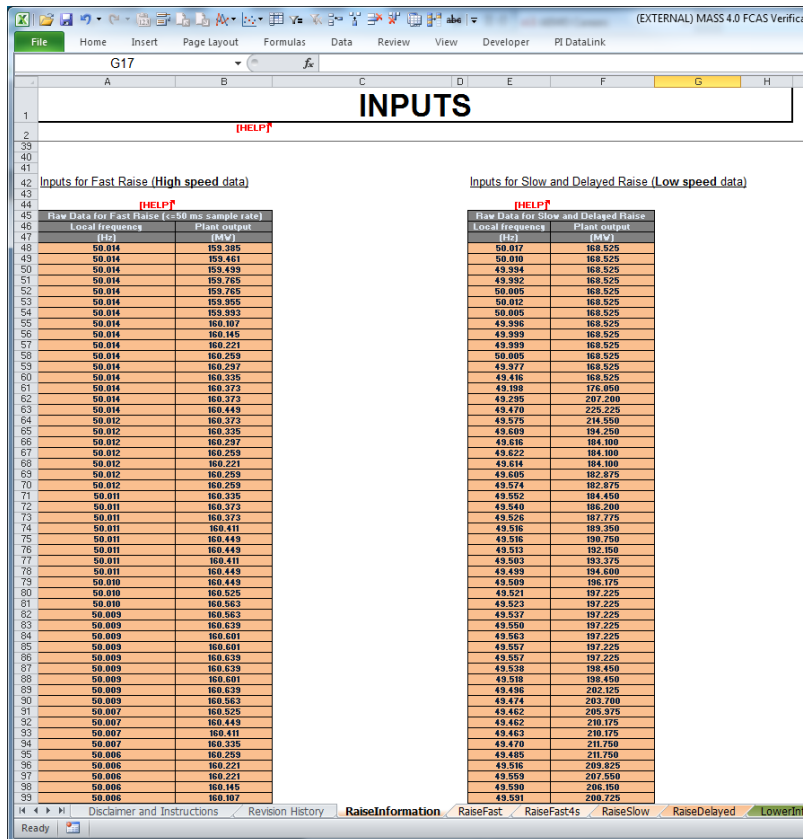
(EXTERNAL) MASS 4.0 FCAS Verifica

File Home Insert Page Layout Formulas Data Review View Developer PI DataLink

G17 $f_x$

A B C D E F G H

1 INPUTS
2 [HELP]
39
40
41
42 Inputs for Fast Raise (High speed data) Inputs for Slow and Delayed Raise (Low speed data)
43
44 [HELP] [HELP]
45 Raw Data for Fast Raise (<=50 ms sample rate) | Raw Data for Slow and Delayed Raise
46 Local frequency | Plant output | Local frequency | Plant output
47 (Hz) | (MW) | (Hz) | (MW)

| Row | Local frequency (Hz) | Plant output (MW) | Local frequency (Hz) | Plant output (MW) |
|---|---|---|---|---|
| 48 | 50.014 | 159.385 | 50.017 | 168.525 |
| 49 | 50.014 | 159.461 | 50.010 | 168.525 |
| 50 | 50.014 | 159.499 | 49.994 | 168.525 |
| 51 | 50.014 | 159.765 | 49.992 | 168.525 |
| 52 | 50.014 | 159.765 | 50.005 | 168.525 |
| 53 | 50.014 | 159.955 | 50.012 | 168.525 |
| 54 | 50.014 | 159.993 | 50.005 | 168.525 |
| 55 | 50.014 | 160.107 | 49.996 | 168.525 |
| 56 | 50.014 | 160.145 | 49.999 | 168.525 |
| 57 | 50.014 | 160.221 | 49.999 | 168.525 |
| 58 | 50.014 | 160.259 | 50.005 | 168.525 |
| 59 | 50.014 | 160.297 | 49.977 | 168.525 |
| 60 | 50.014 | 160.335 | 49.416 | 168.525 |
| 61 | 50.014 | 160.373 | 49.198 | 176.050 |
| 62 | 50.014 | 160.373 | 49.295 | 207.200 |
| 63 | 50.014 | 160.449 | 49.470 | 225.225 |
| 64 | 50.012 | 160.373 | 49.575 | 214.550 |
| 65 | 50.012 | 160.335 | 49.609 | 194.250 |
| 66 | 50.012 | 160.297 | 49.616 | 184.100 |
| 67 | 50.012 | 160.259 | 49.622 | 184.100 |
| 68 | 50.012 | 160.221 | 49.614 | 184.100 |
| 69 | 50.012 | 160.259 | 49.605 | 182.875 |
| 70 | 50.012 | 160.259 | 49.574 | 182.875 |
| 71 | 50.011 | 160.335 | 49.552 | 184.450 |
| 72 | 50.011 | 160.373 | 49.540 | 186.200 |
| 73 | 50.011 | 160.373 | 49.526 | 187.775 |
| 74 | 50.011 | 160.411 | 49.516 | 189.350 |
| 75 | 50.011 | 160.449 | 49.516 | 190.750 |
| 76 | 50.011 | 160.449 | 49.513 | 192.150 |
| 77 | 50.011 | 160.411 | 49.503 | 193.375 |
| 78 | 50.011 | 160.449 | 49.499 | 194.600 |
| 79 | 50.010 | 160.449 | 49.509 | 196.175 |
| 80 | 50.010 | 160.525 | 49.521 | 197.225 |
| 81 | 50.010 | 160.563 | 49.523 | 197.225 |
| 82 | 50.009 | 160.563 | 49.537 | 197.225 |
| 83 | 50.009 | 160.639 | 49.550 | 197.225 |
| 84 | 50.009 | 160.601 | 49.563 | 197.225 |
| 85 | 50.009 | 160.601 | 49.557 | 197.225 |
| 86 | 50.009 | 160.639 | 49.557 | 197.225 |
| 87 | 50.009 | 160.639 | 49.538 | 198.450 |
| 88 | 50.009 | 160.601 | 49.518 | 198.450 |
| 89 | 50.009 | 160.639 | 49.496 | 202.125 |
| 90 | 50.009 | 160.563 | 49.474 | 203.700 |
| 91 | 50.007 | 160.525 | 49.462 | 205.975 |
| 92 | 50.007 | 160.449 | 49.462 | 210.175 |
| 93 | 50.007 | 160.411 | 49.463 | 210.175 |
| 94 | 50.007 | 160.335 | 49.470 | 211.750 |
| 95 | 50.006 | 160.259 | 49.485 | 211.750 |
| 96 | 50.006 | 160.221 | 49.516 | 209.825 |
| 97 | 50.006 | 160.221 | 49.559 | 207.550 |
| 98 | 50.006 | 160.145 | 49.590 | 206.150 |
| 99 | 50.006 | 160.107 | 49.591 | 200.725 |

Disclaimer and Instructions | Revision History | RaiseInformation | RaiseFast | RaiseFast4s | RaiseSlow | RaiseDelayed | LowerIn

Ready